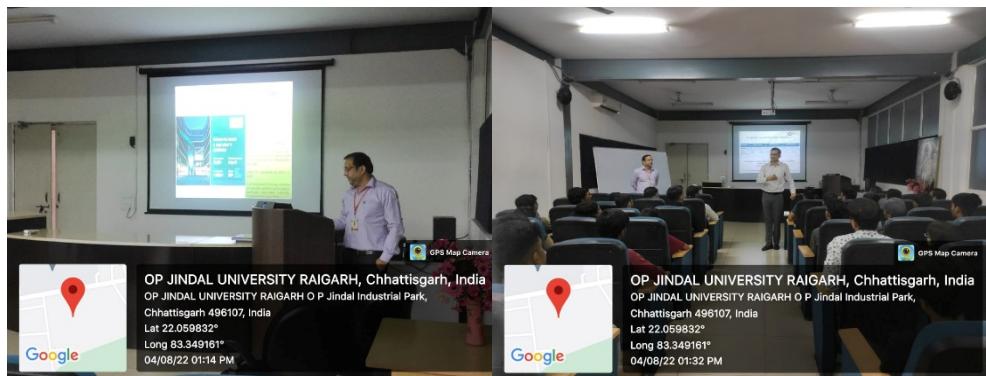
GPS Map Camera

Google

OP JINDAL UNIVERSITY RAIGARH, Chhattisgarh, India

OP JINDAL UNIVERSITY RAIGARH O P Jindal Industrial Park, Chhattisgarh 496107, India

Lat 22.059832°

Long 83.349161°

04/08/22 01:14 PM

GPS Map Camera

Google

OP JINDAL UNIVERSITY RAIGARH, Chhattisgarh, India

OP JINDAL UNIVERSITY RAIGARH O P Jindal Industrial Park, Chhattisgarh 496107, India

Lat 22.059832°

Long 83.349161°

04/08/22 01:32 PM